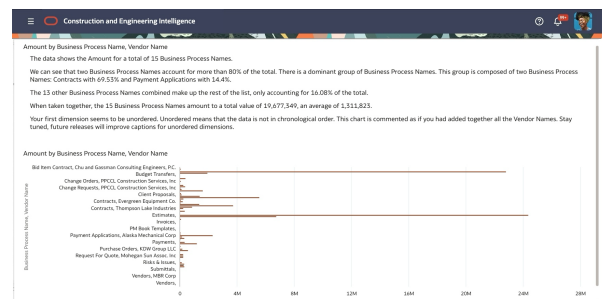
Construction and Engineering Intelligence

99+

Amount by Business Process Name, Vendor Name

The data shows the Amount for a total of 15 Business Process Names.

We can see that two Business Process Names account for more than 80% of the total. There is a dominant group of Business Process Names. This group is composed of two Business Process Names: Contracts with 69.53% and Payment Applications with 14.4%.

The 13 other Business Process Names combined make up the rest of the list, only accounting for 16.08% of the total.

When taken together, the 15 Business Process Names amount to a total value of 19,677,349, an average of 1,311,823.

Your first dimension seems to be unordered. Unordered means that the data is not in chronological order. This chart is commented as if you had added together all the Vendor Names. Stay tuned, future releases will improve captions for unordered dimensions.

Amount by Business Process Name, Vendor Name

Business Process Name, Vendor Name

Bid Item Contract, Chu and Gassman Consulting Engineers, P.C.
Budget Transfers,
Change Orders, PPCCL Construction Services, Inc
Change Requests, PPCCL Construction Services, Inc
Client Proposals,
Contracts, Evergreen Equipment Co.
Contracts, Thompson Lake Industries
Estimates,
Invoices,
PM Book Templates,
Payment Applications, Alaska Mechanical Corp
Payments,
Purchase Orders, KDW Group LLC
Request For Quote, Mohegan Sun Assoc. Inc
Risks & Issues,
Submittals,
Vendors, MBR Corp
Vendors,

0 4M 8M 12M 16M 20M 24M 28M